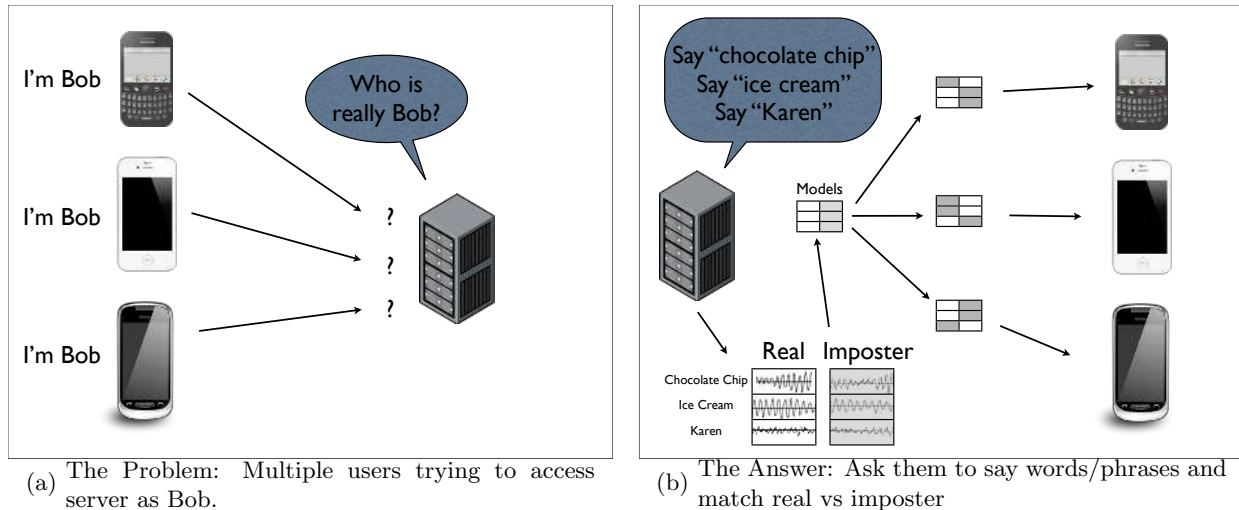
I'm Bob

I'm Bob

I'm Bob

Who is really Bob?

?
?
?

(a) The Problem: Multiple users trying to access server as Bob.

Say "chocolate chip"
Say "ice cream"
Say "Karen"

Models

Real Imposter

Chocolate Chip
Ice Cream
Karen

(b) The Answer: Ask them to say words/phrases and match real vs imposter